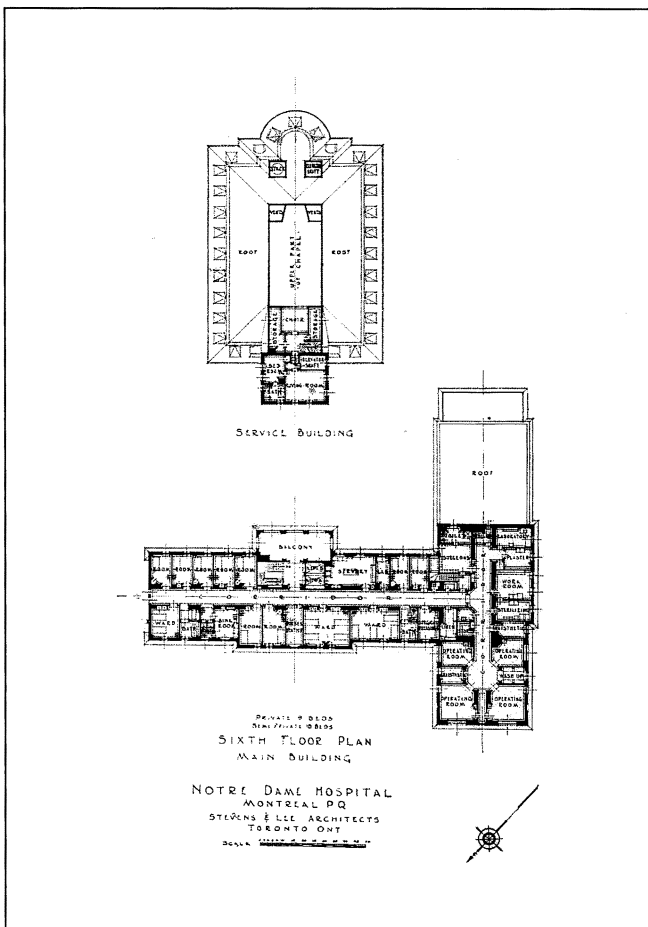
STAIRS
SHAFT
VEST
VEST
ROOF
UPPER PART OF CHAPEL
ROOF
STORAGE
CHOIR
STORAGE
BED ROOM
ELEVATOR SHAFT
LIVING ROOM
BATH

SERVICE BUILDING

ROOF

BALCONY
ROOM
ROOM
ROOM
ROOM
ROOM
STERILIZER
ROOM
ROOM
ROOM
ROOM
WARD
BATH
ROOM
ROOM
ROOM
WARD
WARD
STERILIZER
LABORATORY
PLASTER
WORK ROOM
STERILIZING
ANAESTHETIC
OPERATING ROOM
OPERATING ROOM
ANAESTHETIC
WASH UP
OPERATING ROOM
OPERATING ROOM

PRIVATE 9 BEDS
SEMI PRIVATE 18 BEDS
SIXTH FLOOR PLAN
MAIN BUILDING

NOTRE DAME HOSPITAL
MONTREAL PQ
STEVENS & LEE ARCHITECTS
TORONTO ONT
SCALE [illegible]